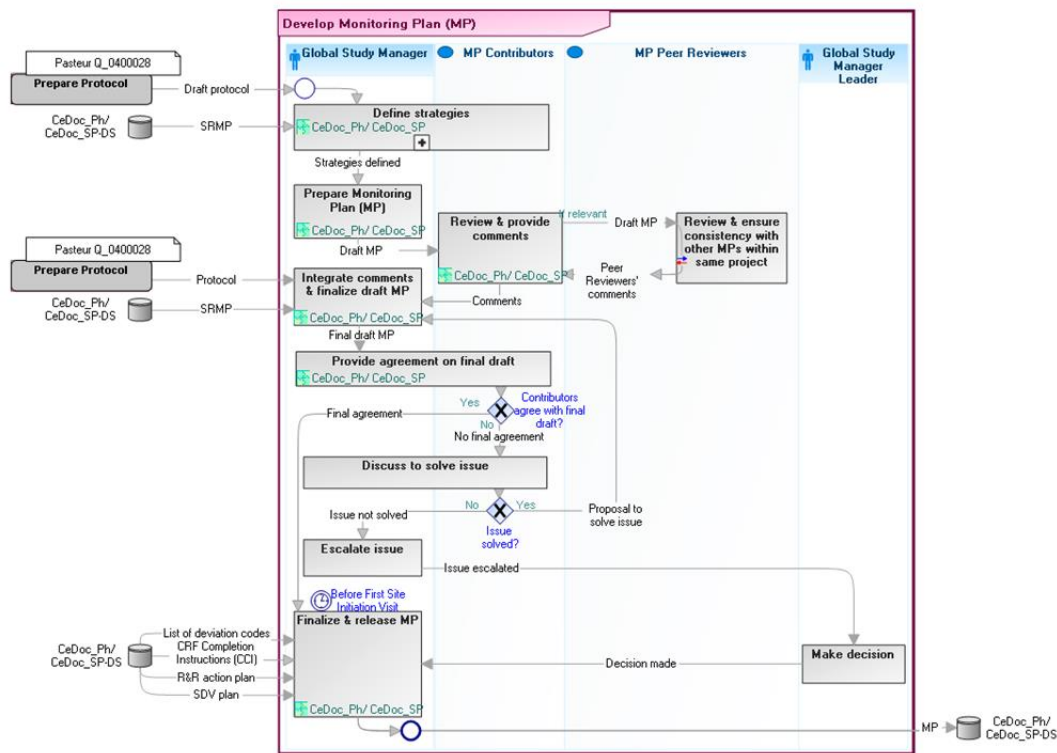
Develop Monitoring Plan (MP)

Global Study Manager
MP Contributors
MP Peer Reviewers
Global Study Manager Leader

Pasteur Q_0400028
Prepare Protocol
Draft protocol

CeDoc_Ph/ CeDoc_SP-DS
SRMP

Define strategies
CeDoc_Ph/ CeDoc_SP

Strategies defined

Prepare Monitoring Plan (MP)
CeDoc_Ph/ CeDoc_SP

Draft MP

Review & provide comments
CeDoc_Ph/ CeDoc_SP

If relevant
Draft MP

Review & ensure consistency with other MPs within same project

Peer Reviewers' comments

Pasteur Q_0400028
Prepare Protocol
Protocol

Integrate comments & finalize draft MP
CeDoc_Ph/ CeDoc_SP

Comments

CeDoc_Ph/ CeDoc_SP-DS
SRMP

Final draft MP

Provide agreement on final draft
CeDoc_Ph/ CeDoc_SP

Final agreement
Yes
Contributors agree with final draft?
No
No final agreement

Discuss to solve issue

Issue not solved
No
Yes
Issue solved?
Proposal to solve issue

Escalate issue
Issue escalated

Before First Site Initiation Visit

Finalize & release MP
CeDoc_Ph/ CeDoc_SP

CeDoc_Ph/ CeDoc_SP-DS
List of deviation codes
CRF Completion Instructions (CCI)
R&R action plan
SDV plan

Decision made
Make decision

MP
CeDoc_Ph/ CeDoc_SP-DS